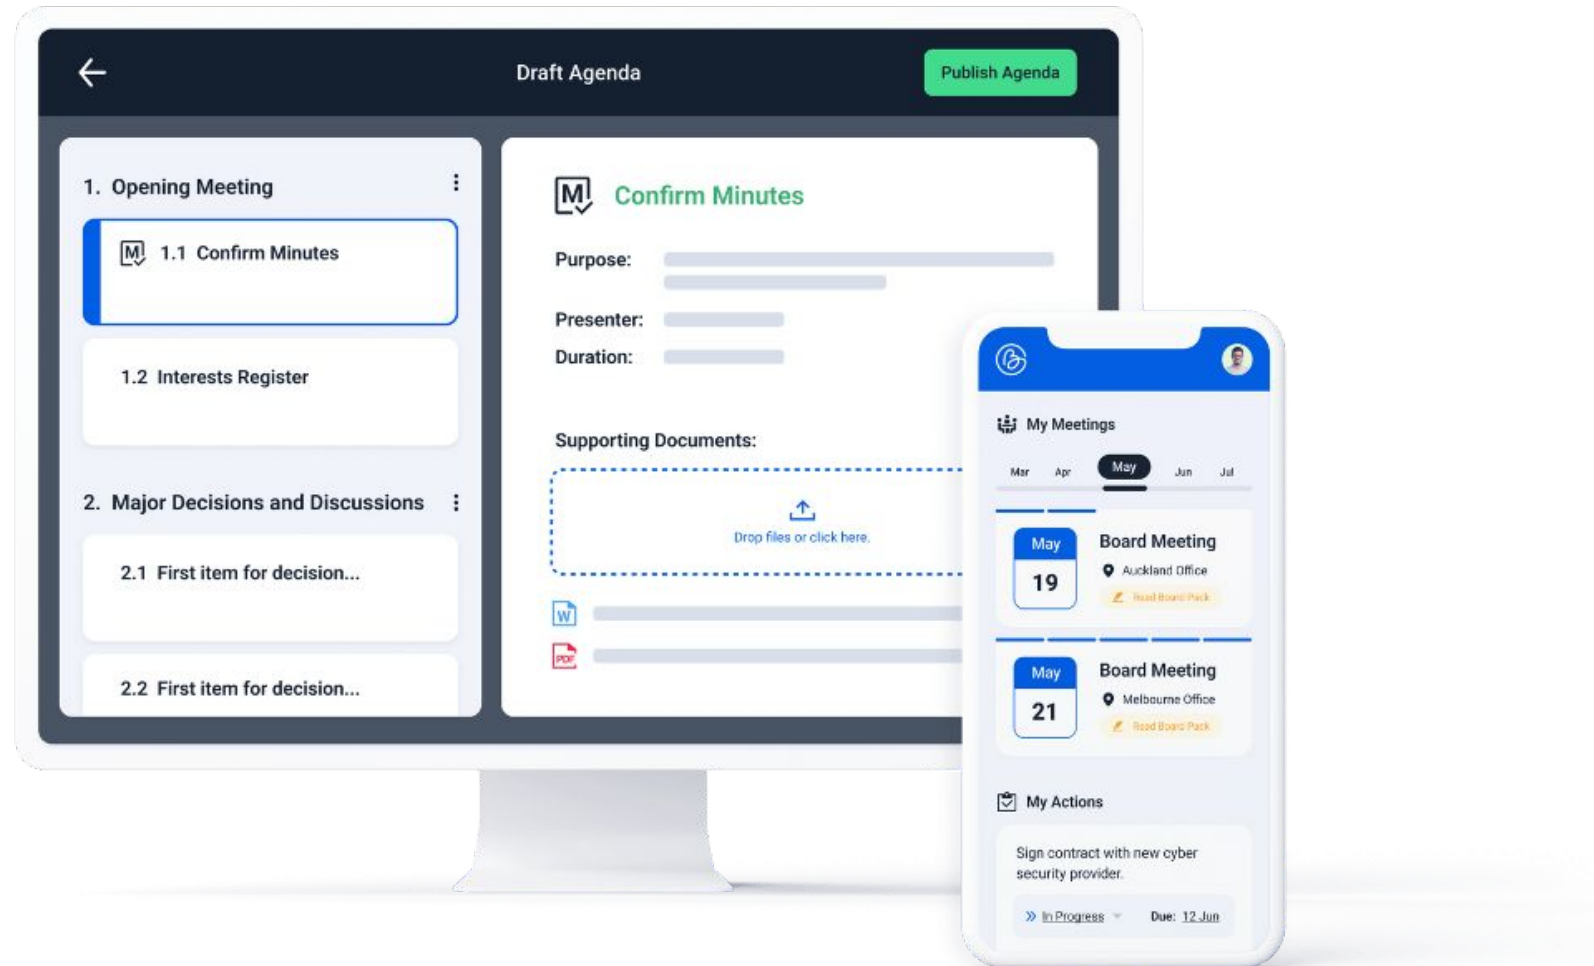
Draft Agenda

Publish Agenda

1. Opening Meeting

1.1 Confirm Minutes

1.2 Interests Register

2. Major Decisions and Discussions

2.1 First item for decision...

2.2 First item for decision...

Confirm Minutes

Purpose:

Presenter:

Duration:

Supporting Documents:

Drop files or click here.

My Meetings

Mar Apr May Jun Jul

May 19

Board Meeting

Auckland Office

Read Board Pack

May 21

Board Meeting

Melbourne Office

Read Board Pack

My Actions

Sign contract with new cyber security provider.

In Progress

Due: 12 Jun